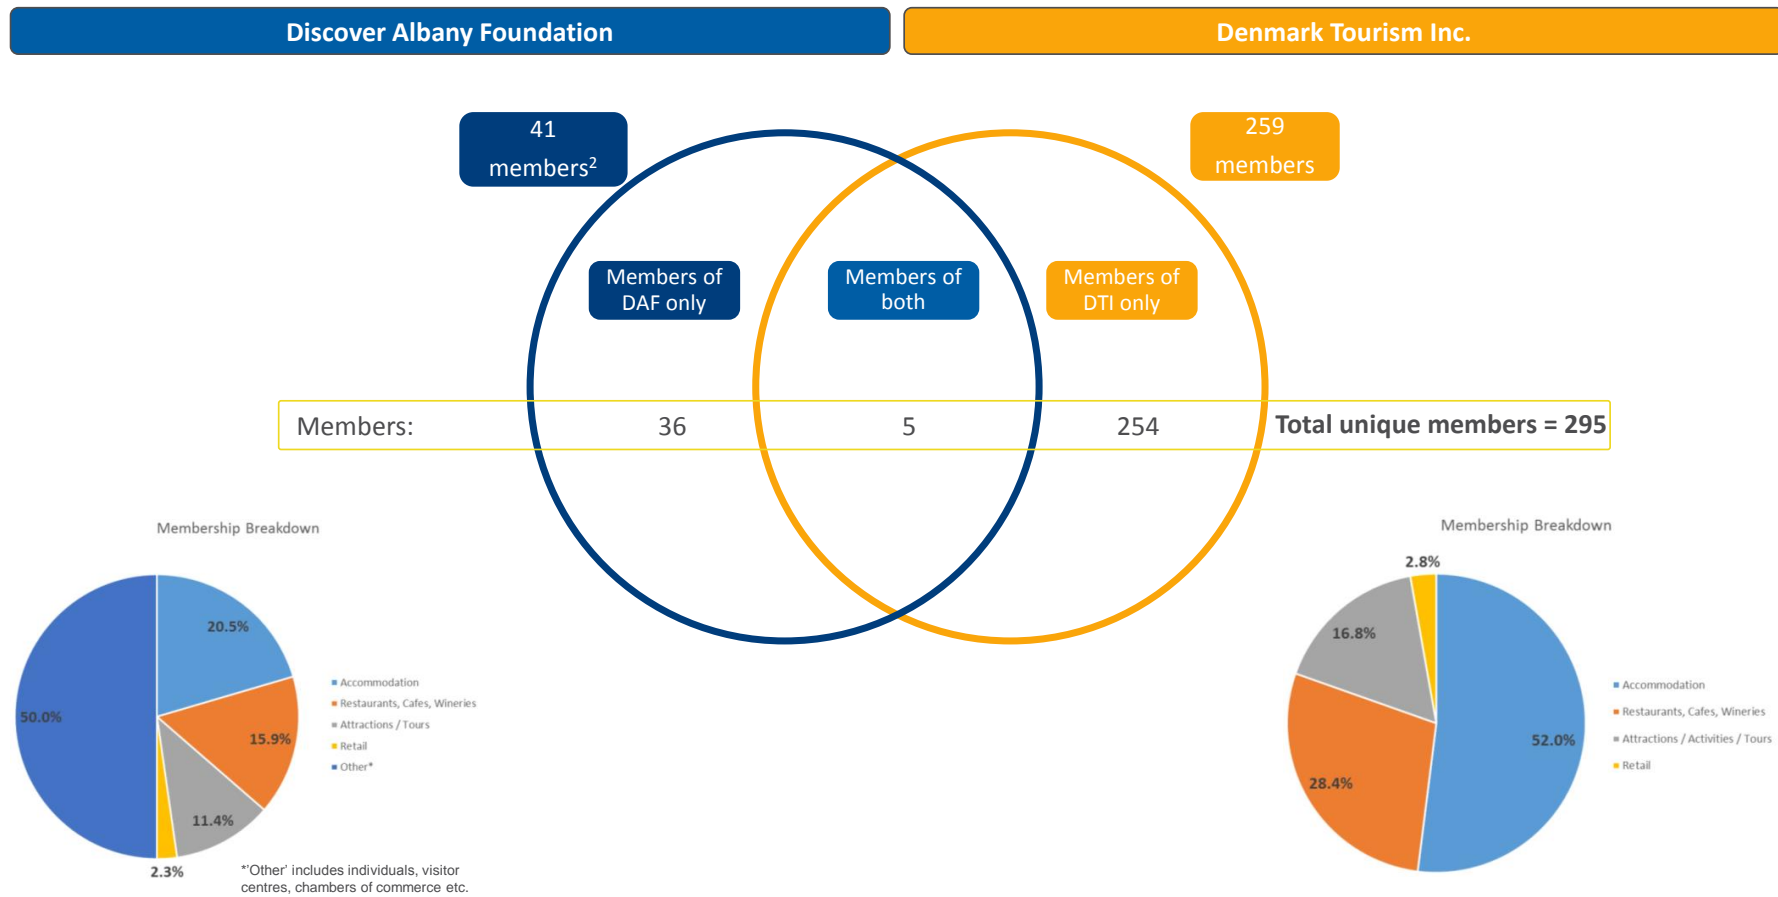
Discover Albany Foundation

Denmark Tourism Inc.

41 members$^2$

259 members

Members of DAF only

Members of both

Members of DTI only

Members: 36 5 254 Total unique members = 295

Membership Breakdown

20.5%
50.0%
15.9%
11.4%
2.3%

Accommodation
Restaurants, Cafes, Wineries
Attractions / Tours
Retail
Other*

*'Other' includes individuals, visitor centres, chambers of commerce etc.

Membership Breakdown

2.8%
16.8%
52.0%
28.4%

Accommodation
Restaurants, Cafes, Wineries
Attractions / Activities / Tours
Retail